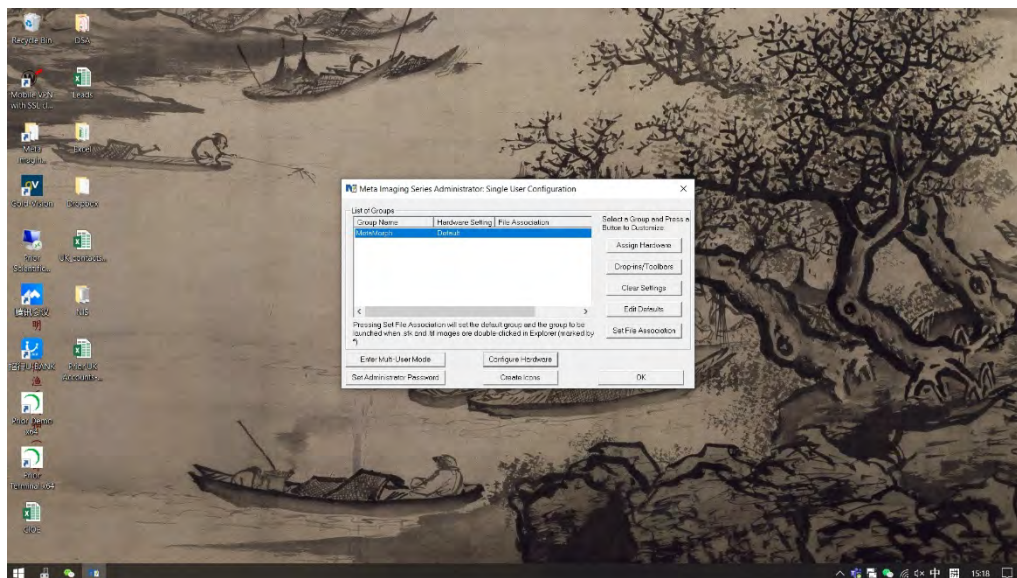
Recycle Bin
DSA
Mobile VPN with SSL cl...
Leads
Meta Imaging...
Excel
SolidWorks
DS.docx
Prior Scientific...
UK contacts...
腾讯会议
NIS
Prior UK Accounts...
Prior Demo x64
Prior Terminal x64
CDS

Meta Imaging Series Administrator: Single User Configuration
List of Groups
| Group Name | Hardware Setting | File Association |
|---|---|---|
| MetaMorph | Default | |

Select a Group and Press a Button to Customize:
Assign Hardware
Drop-ins/Toolbars
Clear Settings
Edit Defaults
Set File Association
Pressing Set File Association will set the default group and the group to be launched when .stk and .tif images are double-clicked in Explorer (marked by *)
Enter Multi-User Mode
Configure Hardware
Set Administrator Password
Create Icons
OK

中
15:18